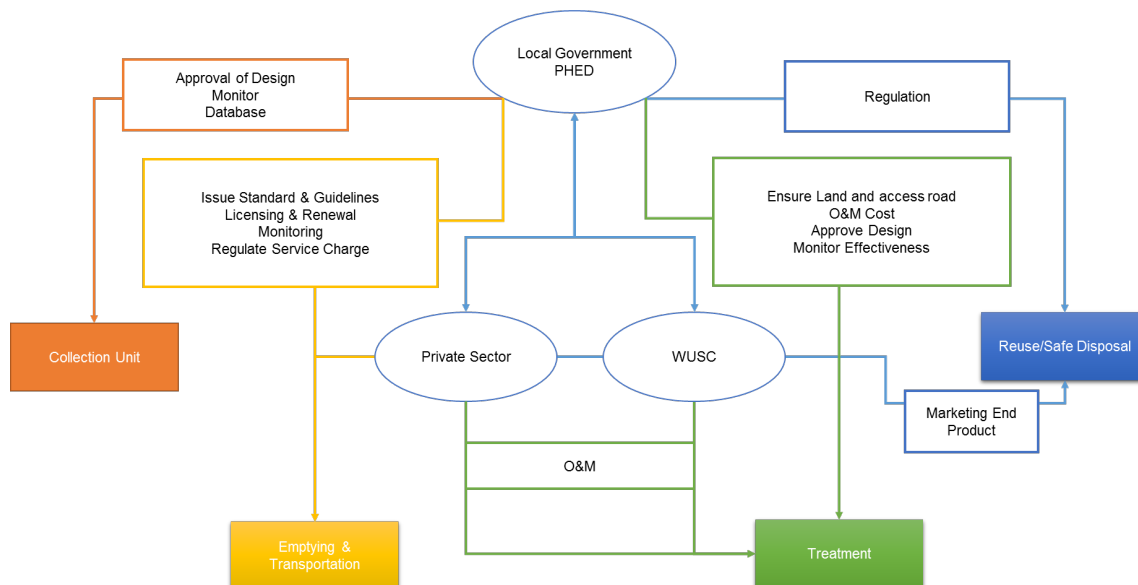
Local Government
PHED

Approval of Design
Monitor
Database

Regulation

Issue Standard & Guidelines
Licensing & Renewal
Monitoring
Regulate Service Charge

Ensure Land and access road
O&M Cost
Approve Design
Monitor Effectiveness

Collection Unit

Private Sector

WUSC

Reuse/Safe Disposal

Marketing End Product

O&M

Emptying & Transportation

Treatment